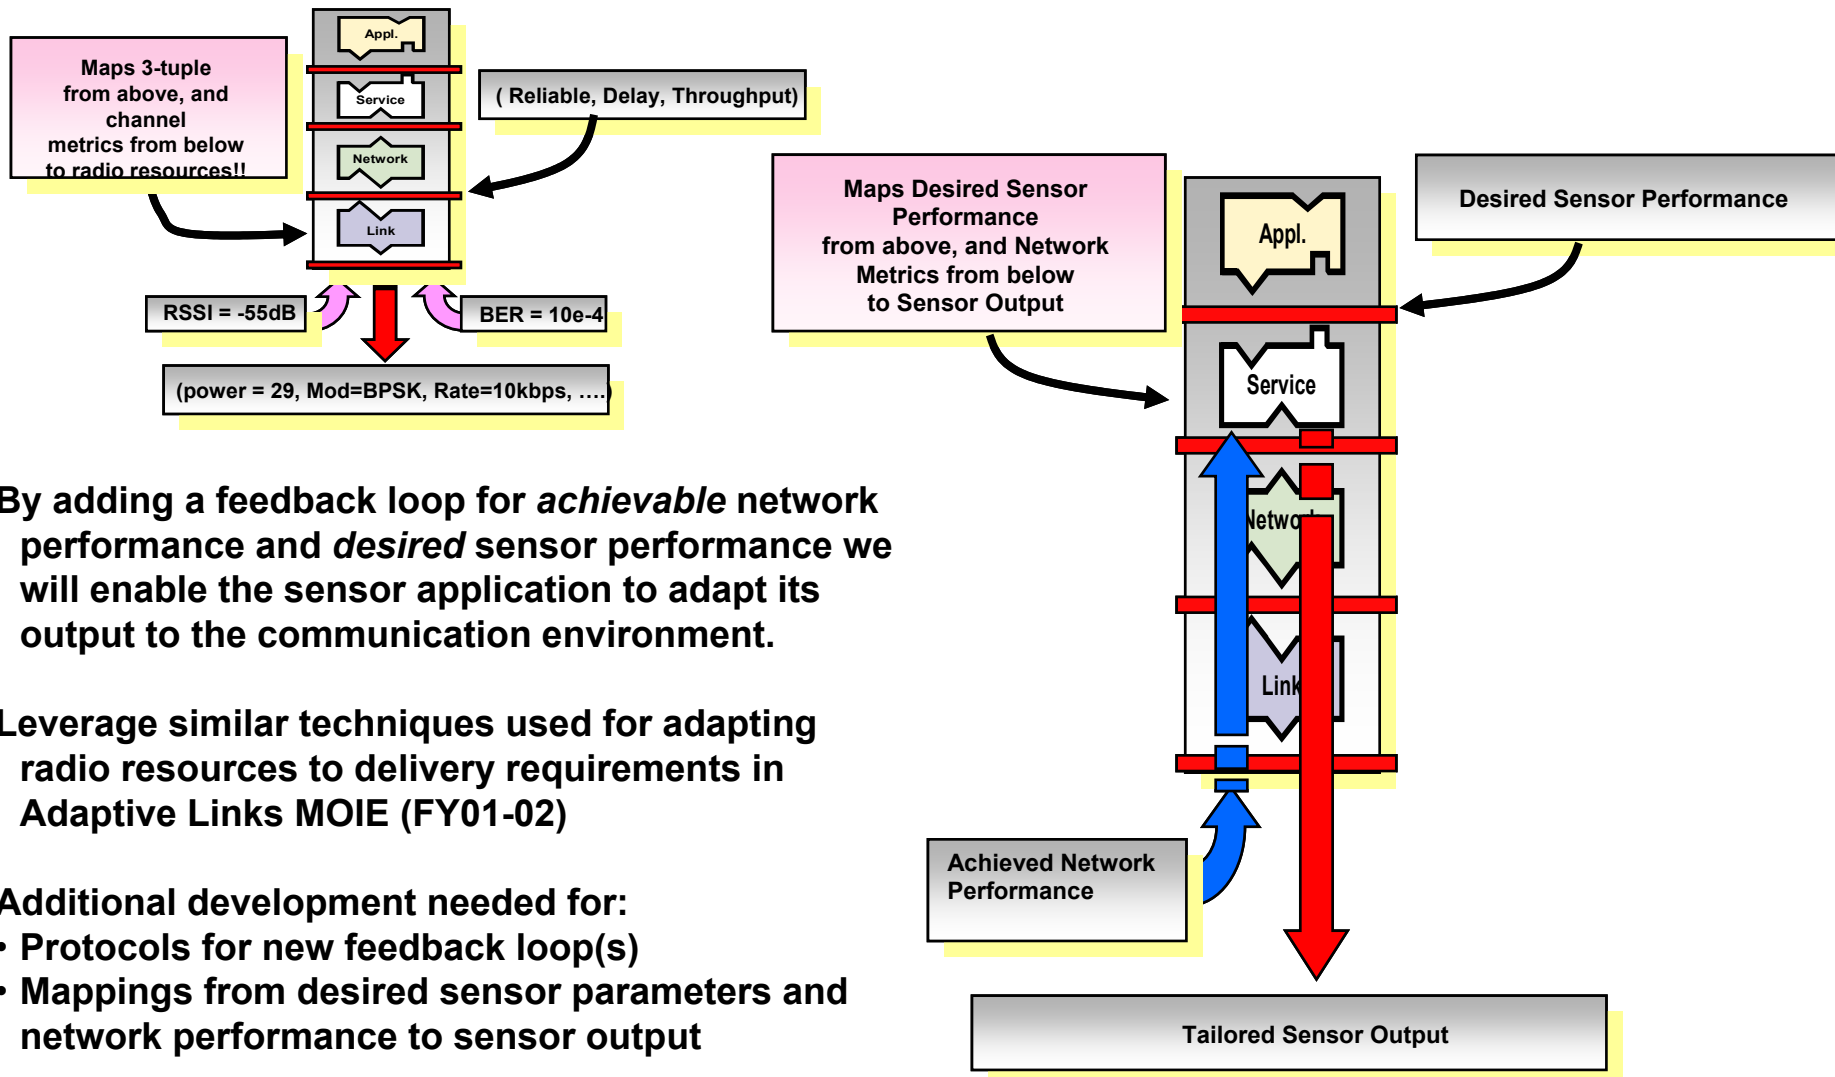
Maps 3-tuple from above, and channel metrics from below to radio resources!!

Appl.

Service

Network

Link

( Reliable, Delay, Throughput)

RSSI = -55dB

BER = 10e-4

(power = 29, Mod=BPSK, Rate=10kbps, ….)

Maps Desired Sensor Performance from above, and Network Metrics from below to Sensor Output

Appl.

Desired Sensor Performance

Service

Netwo

Link

Achieved Network Performance

Tailored Sensor Output

By adding a feedback loop for *achievable* network performance and *desired* sensor performance we will enable the sensor application to adapt its output to the communication environment.

Leverage similar techniques used for adapting radio resources to delivery requirements in Adaptive Links MOIE (FY01-02)

Additional development needed for:
• Protocols for new feedback loop(s)
• Mappings from desired sensor parameters and network performance to sensor output